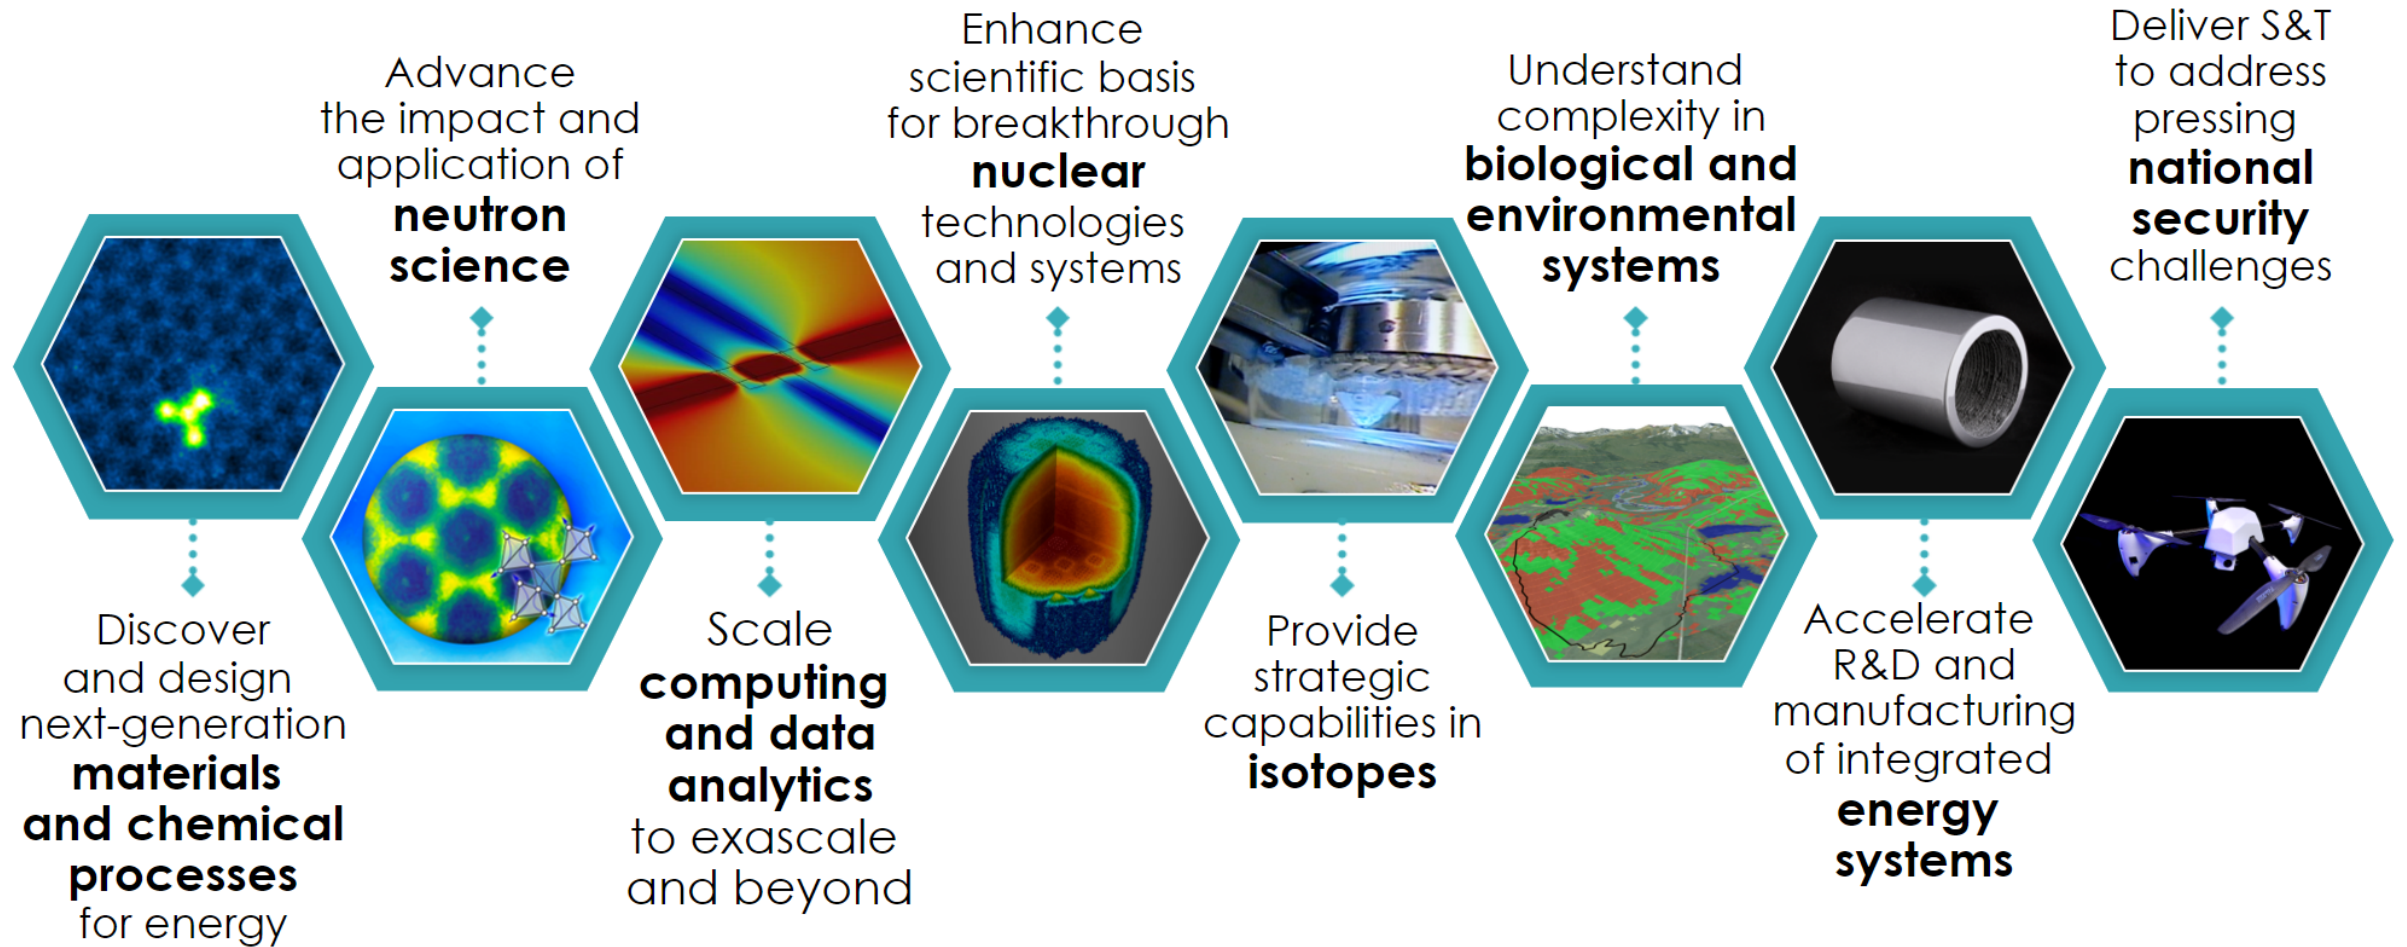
Discover and design next-generation materials and chemical processes for energy

Advance the impact and application of neutron science

Scale computing and data analytics to exascale and beyond

Enhance scientific basis for breakthrough nuclear technologies and systems

Provide strategic capabilities in isotopes

Understand complexity in biological and environmental systems

Accelerate R&D and manufacturing of integrated energy systems

Deliver S&T to address pressing national security challenges